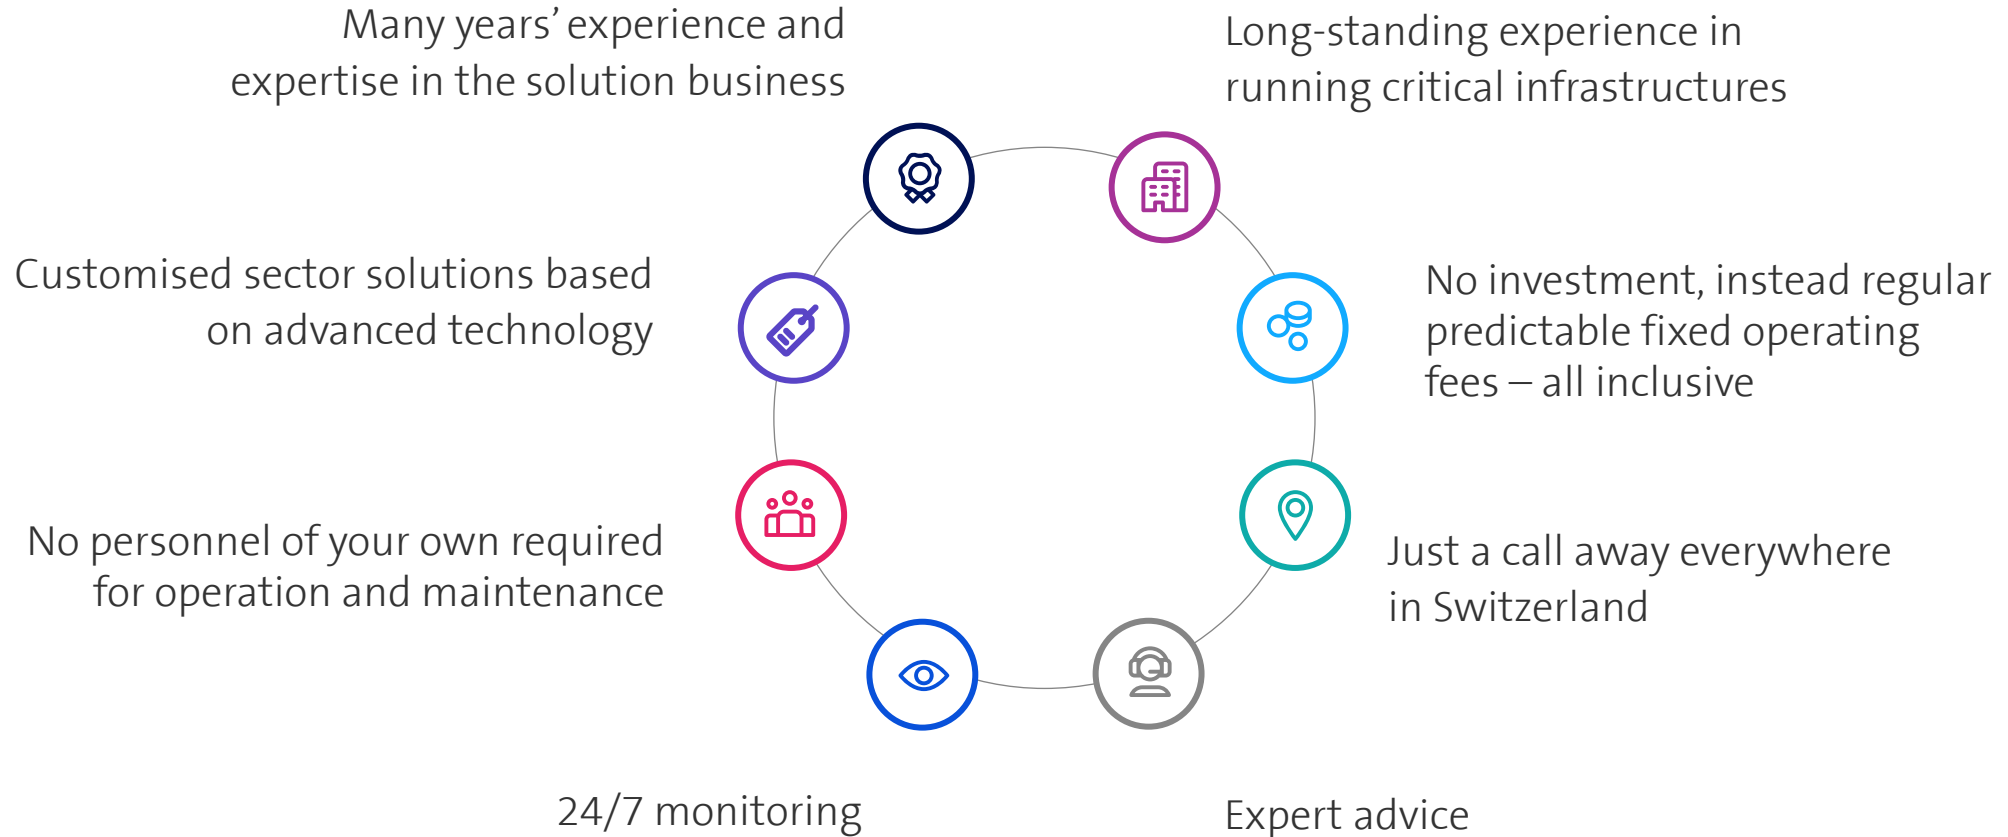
Many years' experience and expertise in the solution business

Long-standing experience in running critical infrastructures

Customised sector solutions based on advanced technology

No investment, instead regular predictable fixed operating fees – all inclusive

No personnel of your own required for operation and maintenance

Just a call away everywhere in Switzerland

24/7 monitoring

Expert advice